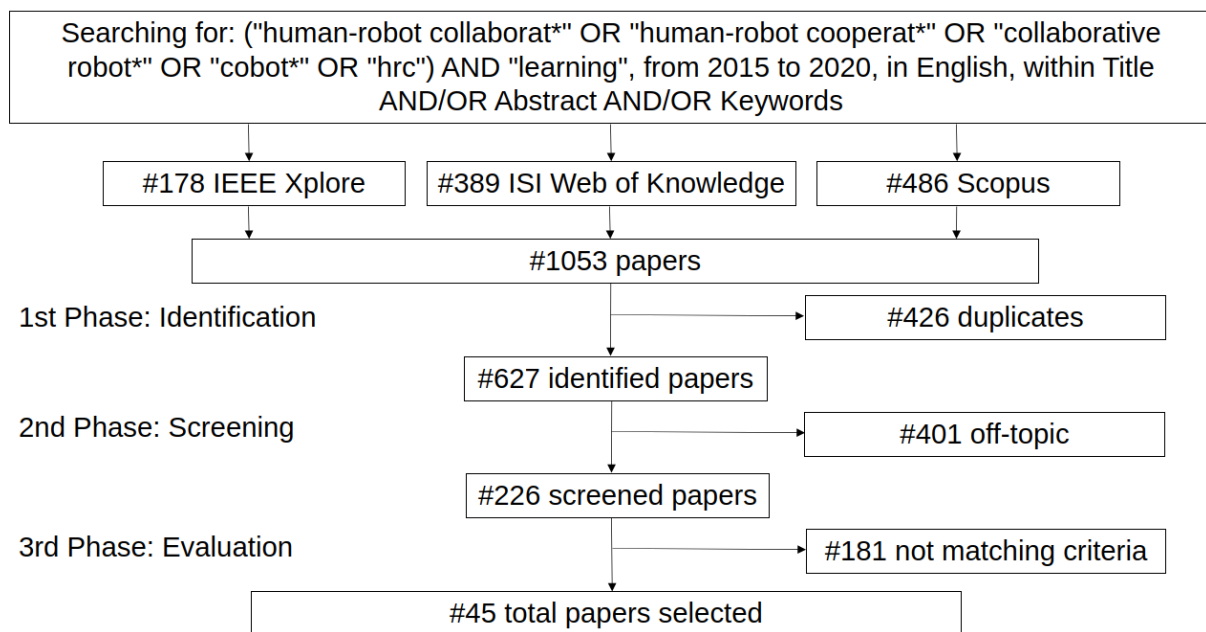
Searching for: ("human-robot collaborat*" OR "human-robot cooperat*" OR "collaborative robot*" OR "cobot*" OR "hrc") AND "learning", from 2015 to 2020, in English, within Title AND/OR Abstract AND/OR Keywords

#178 IEEE Xplore

#389 ISI Web of Knowledge

#486 Scopus

#1053 papers

1st Phase: Identification

#426 duplicates

#627 identified papers

2nd Phase: Screening

#401 off-topic

#226 screened papers

3rd Phase: Evaluation

#181 not matching criteria

#45 total papers selected